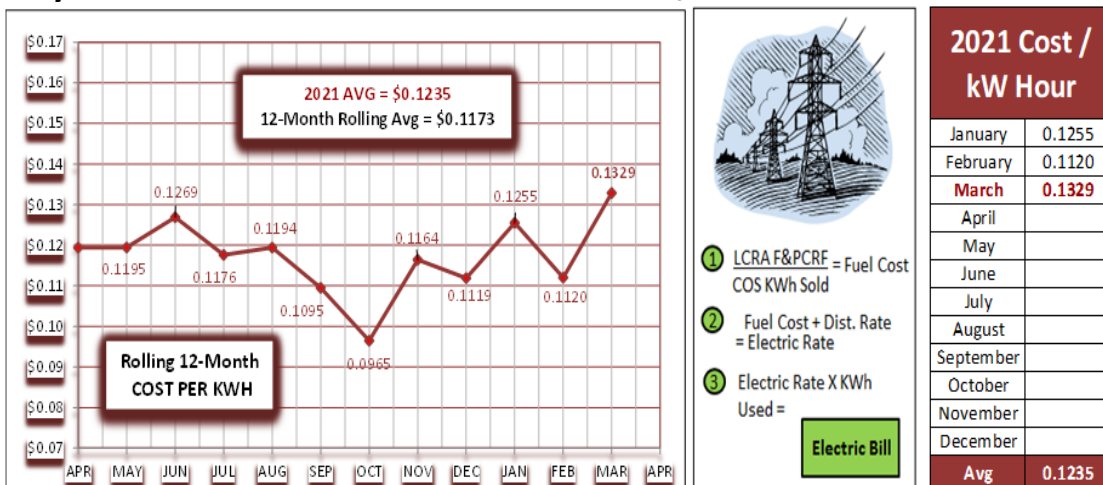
$0.17
$0.16
$0.15
$0.14
$0.13
$0.12
$0.11
$0.10
$0.09
$0.08
$0.07

2021 AVG = $0.1235
12-Month Rolling Avg = $0.1173

0.1195
0.1269
0.1176
0.1194
0.1095
0.0965
0.1164
0.1119
0.1255
0.1120
0.1329

Rolling 12-Month COST PER KWH

APR MAY JUN JUL AUG SEP OCT NOV DEC JAN FEB MAR APR

1 $\frac{\text{LCRA F\&PCRF}}{\text{COS KWh Sold}}$ = Fuel Cost

2 Fuel Cost + Dist. Rate = Electric Rate

3 Electric Rate X KWh Used =

Electric Bill

| 2021 Cost / kW Hour | |
|---|---|
| January | 0.1255 |
| February | 0.1120 |
| March | 0.1329 |
| April | |
| May | |
| June | |
| July | |
| August | |
| September | |
| October | |
| November | |
| December | |
| Avg | 0.1235 |